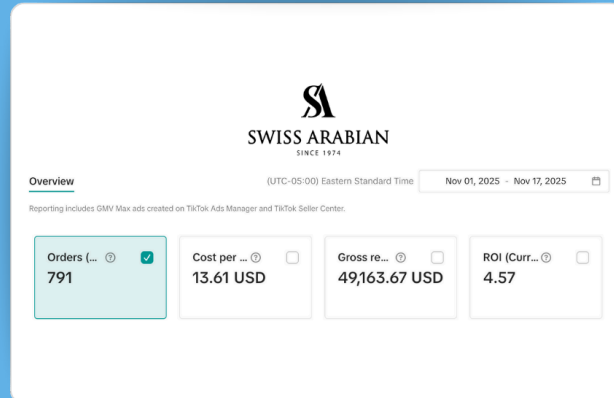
SA
SWISS ARABIAN
SINCE 1974

Overview

(UTC-05:00) Eastern Standard Time

Nov 01, 2025 - Nov 17, 2025

Reporting includes GMV Max ads created on TikTok Ads Manager and TikTok Seller Center.

Orders (...
791

Cost per ...
13.61 USD

Gross re...
49,163.67 USD

ROI (Curr...
4.57